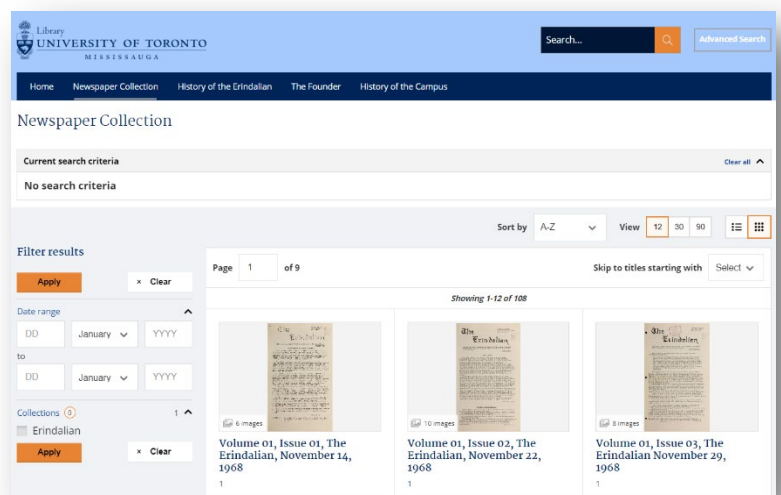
Library
UNIVERSITY OF TORONTO
MISSISSAUGA

Search...

Advanced Search

Home | Newspaper Collection | History of the Erindalian | The Founder | History of the Campus

Newspaper Collection

Current search criteria

Clear all

No search criteria

Sort by A-Z

View 12 30 90

Filter results

Apply

× Clear

Date range

DD January YYYY

to

DD January YYYY

Collections 0 1

Erindalian

Apply

× Clear

Page 1 of 9

Skip to titles starting with Select

Showing 1-12 of 108

6 images

Volume 01, Issue 01, The Erindalian, November 14, 1968

1

10 images

Volume 01, Issue 02, The Erindalian, November 22, 1968

1

8 images

Volume 01, Issue 03, The Erindalian November 29, 1968

1